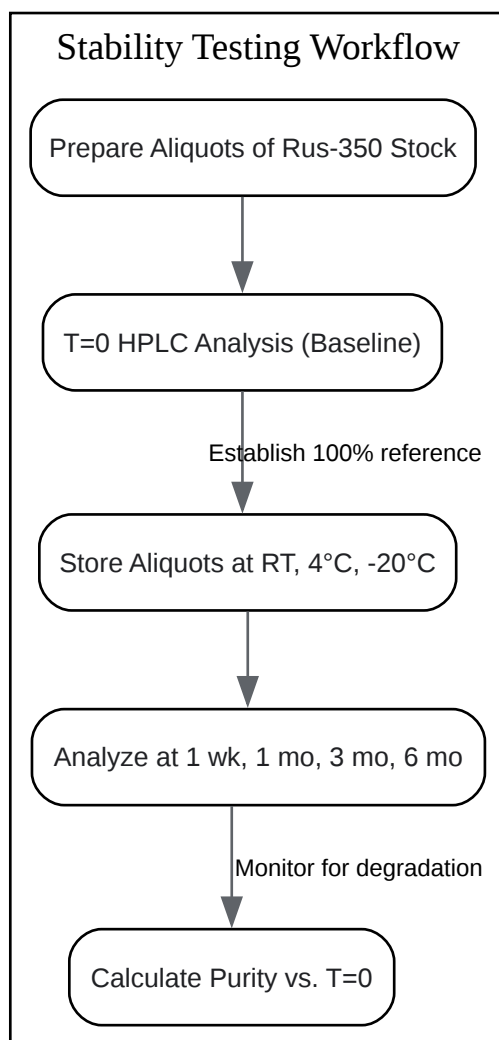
Stability Testing Workflow

Prepare Aliquots of Rus-350 Stock

T=0 HPLC Analysis (Baseline)

Establish 100% reference

Store Aliquots at RT, 4°C, -20°C

Analyze at 1 wk, 1 mo, 3 mo, 6 mo

Monitor for degradation

Calculate Purity vs. T=0